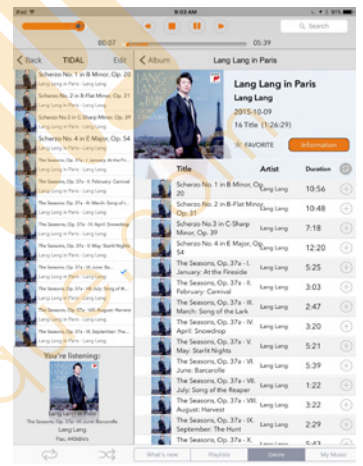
iPad 9:03 AM

00:07 05:39

Search

Back TIDAL Edit

Scherzo No. 1 in B Minor, Op. 20
Lang Lang in Paris - Lang Lang

Scherzo No. 2 in B-Flat Minor, Op. 31
Lang Lang in Paris - Lang Lang

Scherzo No. 3 in C-Sharp Minor, Op. 39
Lang Lang in Paris - Lang Lang

Scherzo No. 4 in E Major, Op. 54
Lang Lang in Paris - Lang Lang

The Seasons, Op. 37a - I. January: At the Fi...
Lang Lang in Paris - Lang Lang

The Seasons, Op. 37a - II. February: Carnival
Lang Lang in Paris - Lang Lang

The Seasons, Op. 37a - III. March: Song of t...
Lang Lang in Paris - Lang Lang

The Seasons, Op. 37a - IV. April: Snowdrop
Lang Lang in Paris - Lang Lang

The Seasons, Op. 37a - V. May: Starlit Nights
Lang Lang in Paris - Lang Lang

The Seasons, Op. 37a - VI. June: Bar...
Lang Lang in Paris - Lang Lang

The Seasons, Op. 37a - VII. July: Song of...
Lang Lang in Paris - Lang Lang

The Seasons, Op. 37a - VIII. August: Harvest
Lang Lang in Paris - Lang Lang

The Seasons, Op. 37a - IX. September: The...
Lang Lang in Paris - Lang Lang

You're listening:
Lang Lang in Paris
The Seasons, Op. 37a - VI. June: Barcarolle
Lang Lang
Flac, 44.1kHz

Album Lang Lang in Paris

Lang Lang in Paris
Lang Lang
2015-10-09
16 Title (1:26:29)

FAVORITE Information

| Title | Artist | Duration |
|---|---|---|
| Scherzo No. 1 in B Minor, Op. 20 | Lang Lang | 10:56 |
| Scherzo No. 2 in B-Flat Minor, Op. 31 | Lang Lang | 10:48 |
| Scherzo No. 3 in C-Sharp Minor, Op. 39 | Lang Lang | 7:18 |
| Scherzo No. 4 in E Major, Op. 54 | Lang Lang | 12:20 |
| The Seasons, Op. 37a - I. January: At the Fireside | Lang Lang | 5:25 |
| The Seasons, Op. 37a - II. February: Carnival | Lang Lang | 3:03 |
| The Seasons, Op. 37a - III. March: Song of the Lark | Lang Lang | 2:47 |
| The Seasons, Op. 37a - IV. April: Snowdrop | Lang Lang | 3:20 |
| The Seasons, Op. 37a - V. May: Starlit Nights | Lang Lang | 4:24 |
| The Seasons, Op. 37a - VI. June: Barcarolle | Lang Lang | 5:39 |
| The Seasons, Op. 37a - VII. July: Song of the Reaper | Lang Lang | 1:22 |
| The Seasons, Op. 37a - VIII. August: Harvest | Lang Lang | 3:22 |
| The Seasons, Op. 37a - IX. September: The Hunt | Lang Lang | 2:29 |
| The Seasons, Op. 37a - X. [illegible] | Lang Lang | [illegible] |

What's new Playlists Genre My Music